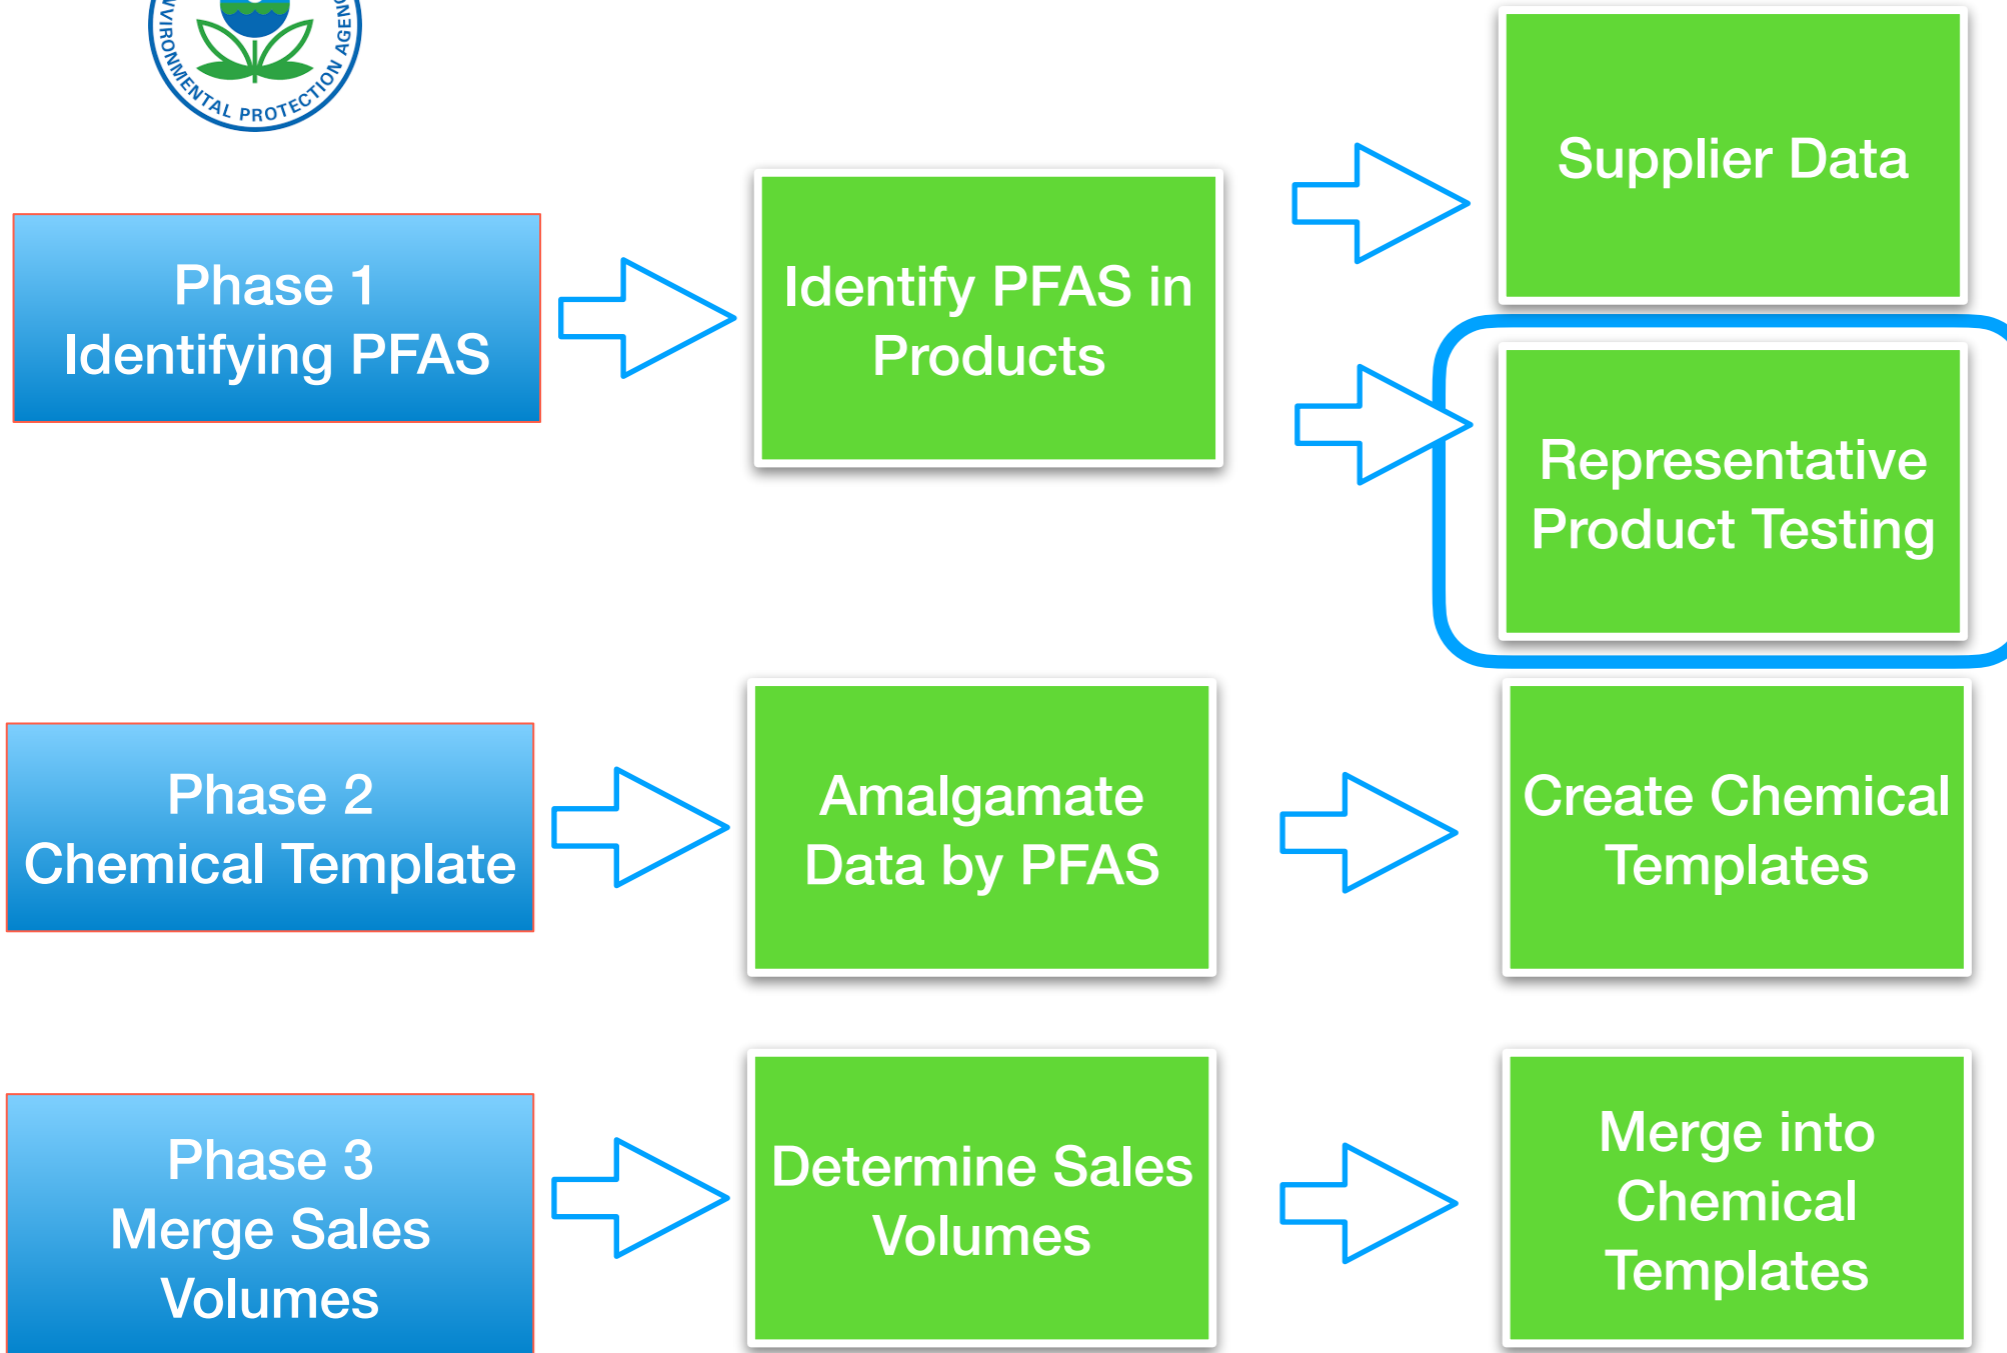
VIRONMENTAL PROTECTION AGEN

Phase 1
Identifying PFAS

Identify PFAS in Products

Supplier Data

Representative Product Testing

Phase 2
Chemical Template

Amalgamate Data by PFAS

Create Chemical Templates

Phase 3
Merge Sales Volumes

Determine Sales Volumes

Merge into Chemical Templates